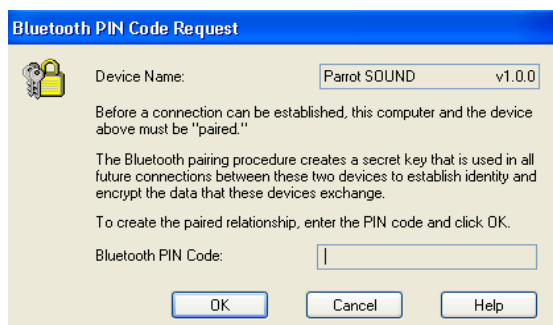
Bluetooth PIN Code Request

Device Name: Parrot SOUND v1.0.0

Before a connection can be established, this computer and the device above must be "paired."

The Bluetooth pairing procedure creates a secret key that is used in all future connections between these two devices to establish identity and encrypt the data that these devices exchange.

To create the paired relationship, enter the PIN code and click OK.

Bluetooth PIN Code:

OK Cancel Help